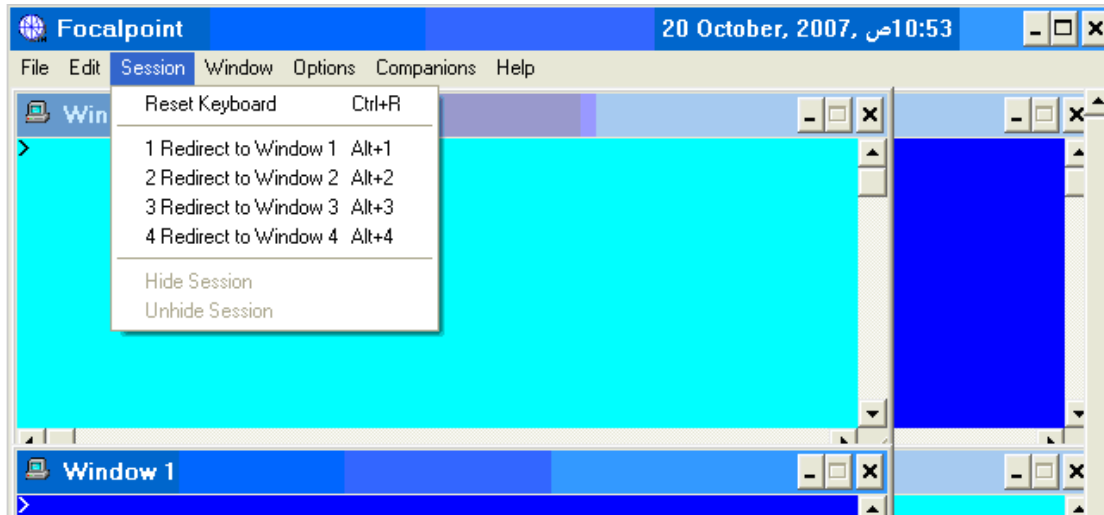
Focalpoint
20 October, 2007, ص10:53

File Edit Session Window Options Companions Help

Win

>

Reset Keyboard Ctrl+R
1 Redirect to Window 1 Alt+1
2 Redirect to Window 2 Alt+2
3 Redirect to Window 3 Alt+3
4 Redirect to Window 4 Alt+4
Hide Session
Unhide Session

Window 1

>